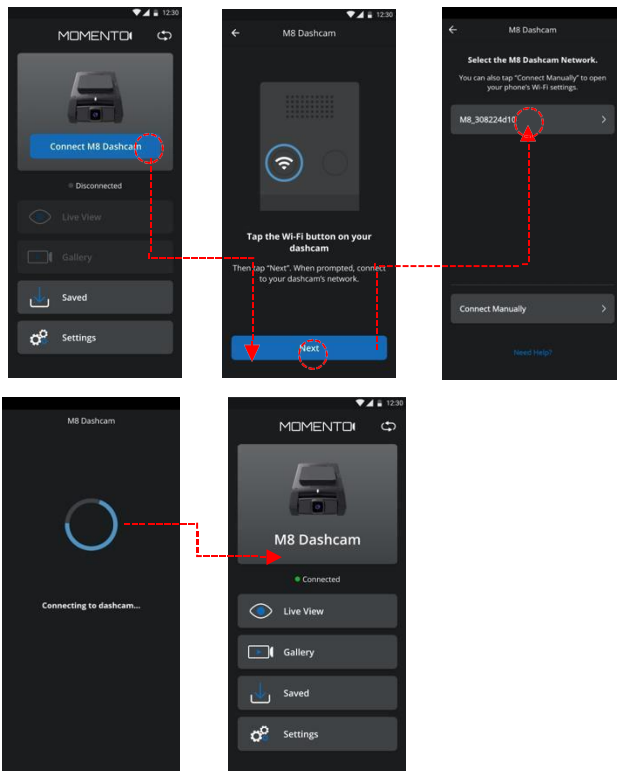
12:30

MOMENTO

Connect M8 Dashcam

Disconnected

Live View

Gallery

Saved

Settings

12:30

M8 Dashcam

Tap the Wi-Fi button on your dashcam

Then tap "Next". When prompted, connect to your dashcam's network.

Next

M8 Dashcam

Select the M8 Dashcam Network.

You can also tap "Connect Manually" to open your phone's Wi-Fi settings.

M8_308224d10

Connect Manually

Need Help?

M8 Dashcam

Connecting to dashcam...

12:30

MOMENTO

M8 Dashcam

Connected

Live View

Gallery

Saved

Settings